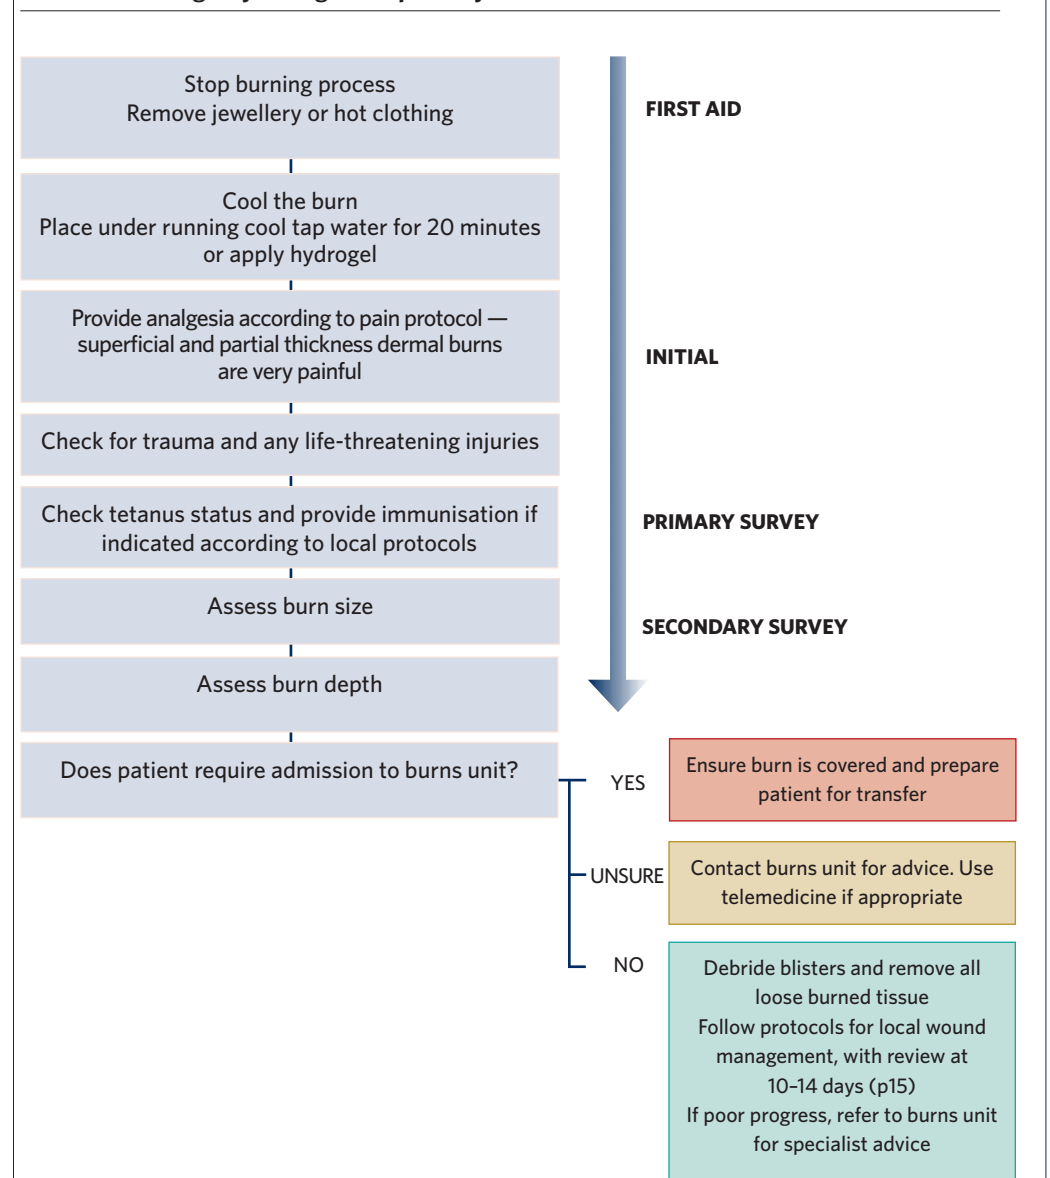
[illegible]

Stop burning process
Remove jewellery or hot clothing

FIRST AID

Cool the burn
Place under running cool tap water for 20 minutes or apply hydrogel

Provide analgesia according to pain protocol — superficial and partial thickness dermal burns are very painful

INITIAL

Check for trauma and any life-threatening injuries

Check tetanus status and provide immunisation if indicated according to local protocols

PRIMARY SURVEY

Assess burn size

SECONDARY SURVEY

Assess burn depth

Does patient require admission to burns unit?

YES

Ensure burn is covered and prepare patient for transfer

UNSURE

Contact burns unit for advice. Use telemedicine if appropriate

NO

Debride blisters and remove all loose burned tissue
Follow protocols for local wound management, with review at 10–14 days (p15)
If poor progress, refer to burns unit for specialist advice